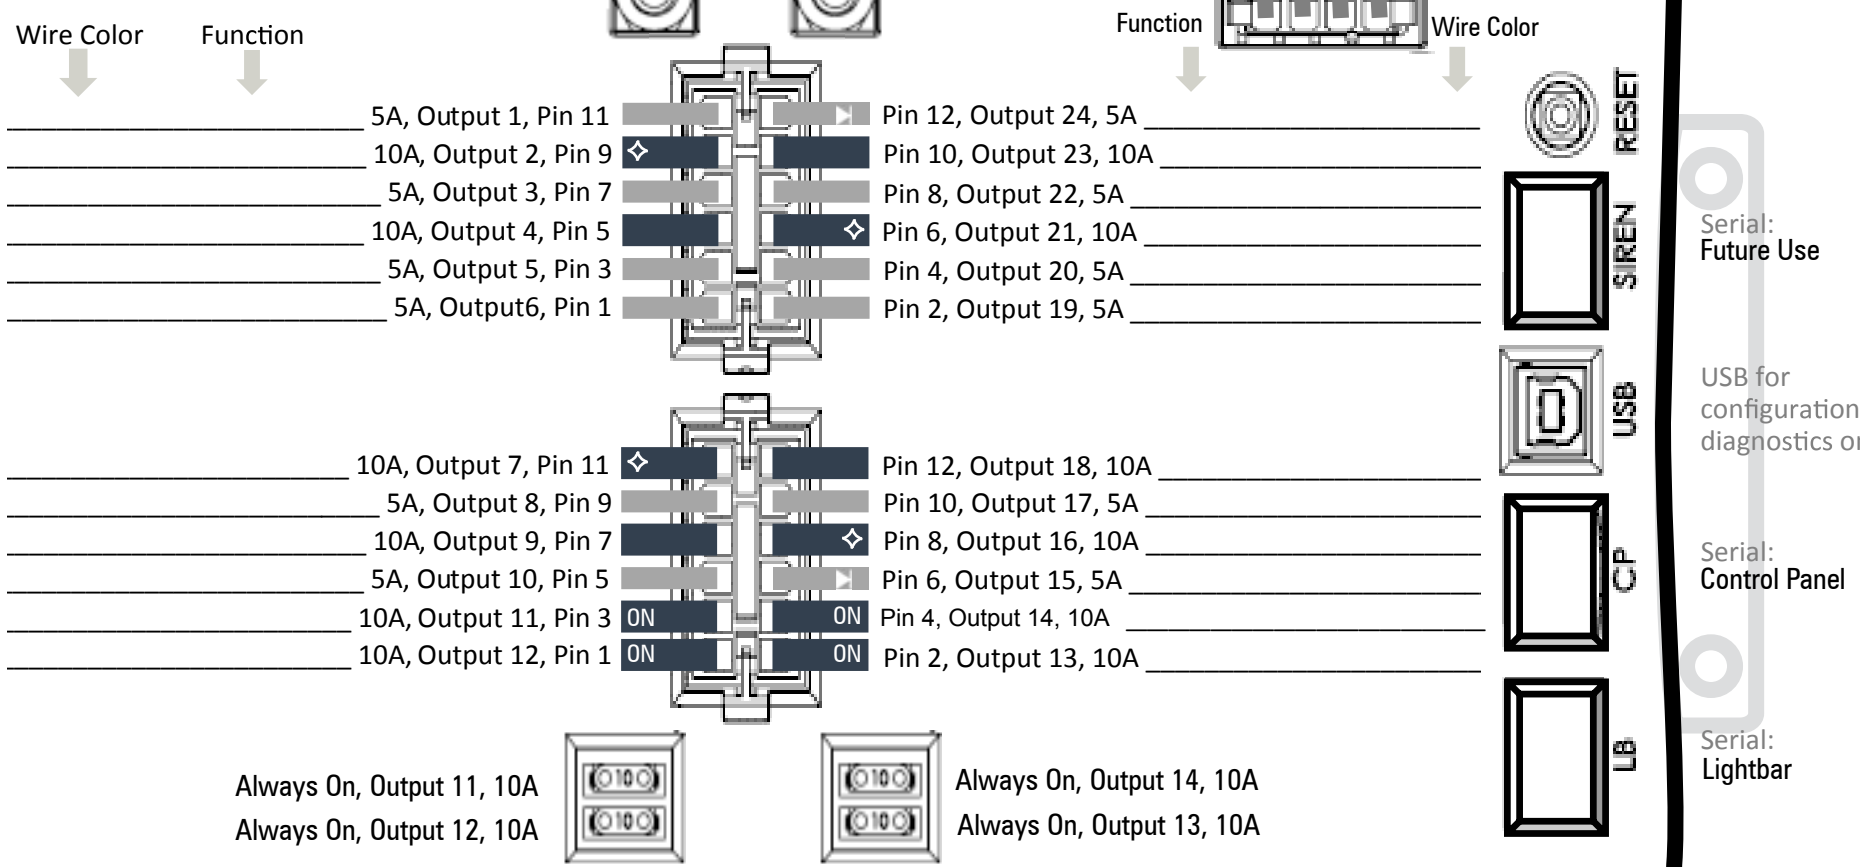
Wire Color Function

Function Wire Color

________________________ 5A, Output 1, Pin 11
________________________ 10A, Output 2, Pin 9
________________________ 5A, Output 3, Pin 7
________________________ 10A, Output 4, Pin 5
________________________ 5A, Output 5, Pin 3
________________________ 5A, Output6, Pin 1

Pin 12, Output 24, 5A ________________________
Pin 10, Output 23, 10A ________________________
Pin 8, Output 22, 5A ________________________
Pin 6, Output 21, 10A ________________________
Pin 4, Output 20, 5A ________________________
Pin 2, Output 19, 5A ________________________

________________________ 10A, Output 7, Pin 11
________________________ 5A, Output 8, Pin 9
________________________ 10A, Output 9, Pin 7
________________________ 5A, Output 10, Pin 5
________________________ 10A, Output 11, Pin 3 ON
________________________ 10A, Output 12, Pin 1 ON

Pin 12, Output 18, 10A ________________________
Pin 10, Output 17, 5A ________________________
Pin 8, Output 16, 10A ________________________
Pin 6, Output 15, 5A ________________________
ON Pin 4, Output 14, 10A ________________________
ON Pin 2, Output 13, 10A ________________________

Always On, Output 11, 10A
Always On, Output 12, 10A
Always On, Output 14, 10A
Always On, Output 13, 10A

RESET
SIREN
USB
CP
LB

Serial:
Future Use

USB for
configuration
diagnostics o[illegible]

Serial:
Control Panel

Serial:
Lightbar